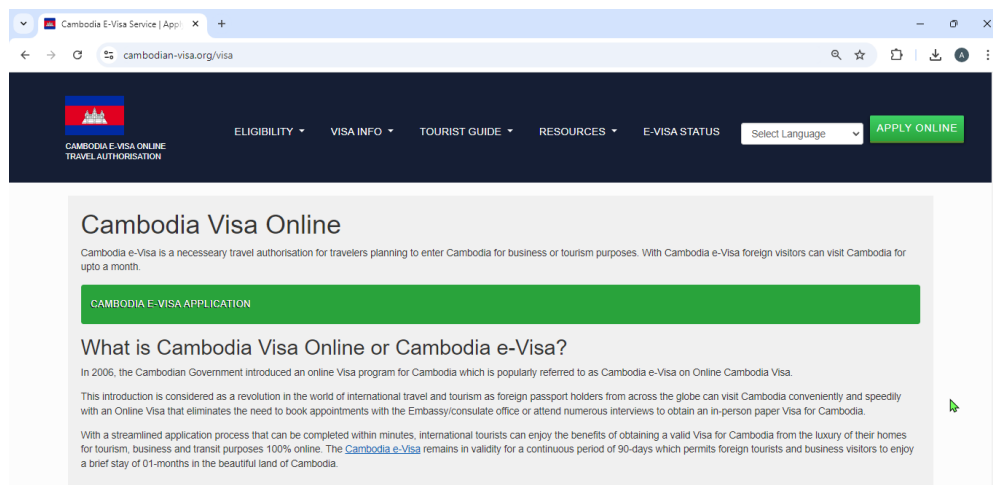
Cambodia E-Visa Service | Appl

cambodian-visa.org/visa

A

CAMBODIA E-VISA ONLINE TRAVEL AUTHORISATION

ELIGIBILITY ▾ VISA INFO ▾ TOURIST GUIDE ▾ RESOURCES ▾ E-VISA STATUS

Select Language

APPLY ONLINE

Cambodia Visa Online

Cambodia e-Visa is a necesseary travel authorisation for travelers planning to enter Cambodia for business or tourism purposes. With Cambodia e-Visa foreign visitors can visit Cambodia for upto a month.

CAMBODIA E-VISA APPLICATION

What is Cambodia Visa Online or Cambodia e-Visa?

In 2006, the Cambodian Government introduced an online Visa program for Cambodia which is popularly referred to as Cambodia e-Visa on Online Cambodia Visa.

This introduction is considered as a revolution in the world of international travel and tourism as foreign passport holders from across the globe can visit Cambodia conveniently and speedily with an Online Visa that eliminates the need to book appointments with the Embassy/consulate office or attend numerous interviews to obtain an in-person paper Visa for Cambodia.

With a streamlined application process that can be completed within minutes, international tourists can enjoy the benefits of obtaining a valid Visa for Cambodia from the luxury of their homes for tourism, business and transit purposes 100% online. The Cambodia e-Visa remains in validity for a continuous period of 90-days which permits foreign tourists and business visitors to enjoy a brief stay of 01-months in the beautiful land of Cambodia.